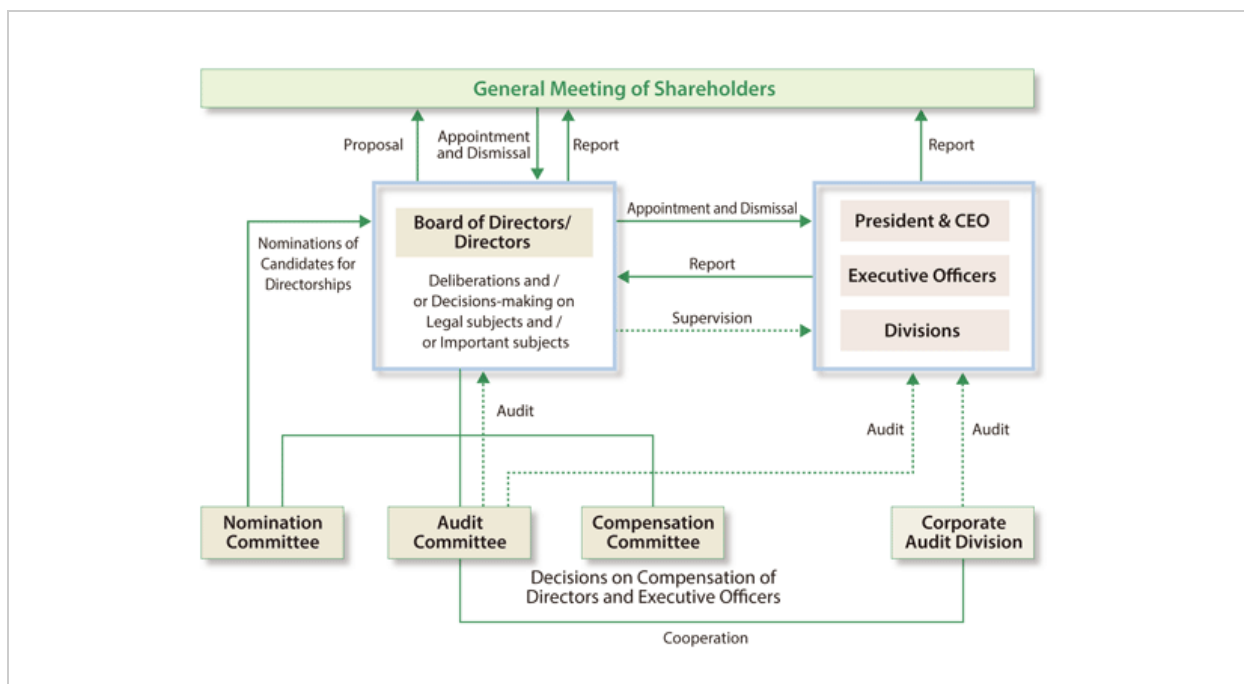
General Meeting of Shareholders

Proposal

Appointment and Dismissal

Report

Report

Nominations of Candidates for Directorships

Board of Directors/ Directors

Deliberations and / or Decisions-making on Legal subjects and / or Important subjects

Appointment and Dismissal

Report

Supervision

President & CEO

Executive Officers

Divisions

Audit

Audit

Audit

Nomination Committee

Audit Committee

Compensation Committee

Corporate Audit Division

Decisions on Compensation of Directors and Executive Officers

Cooperation